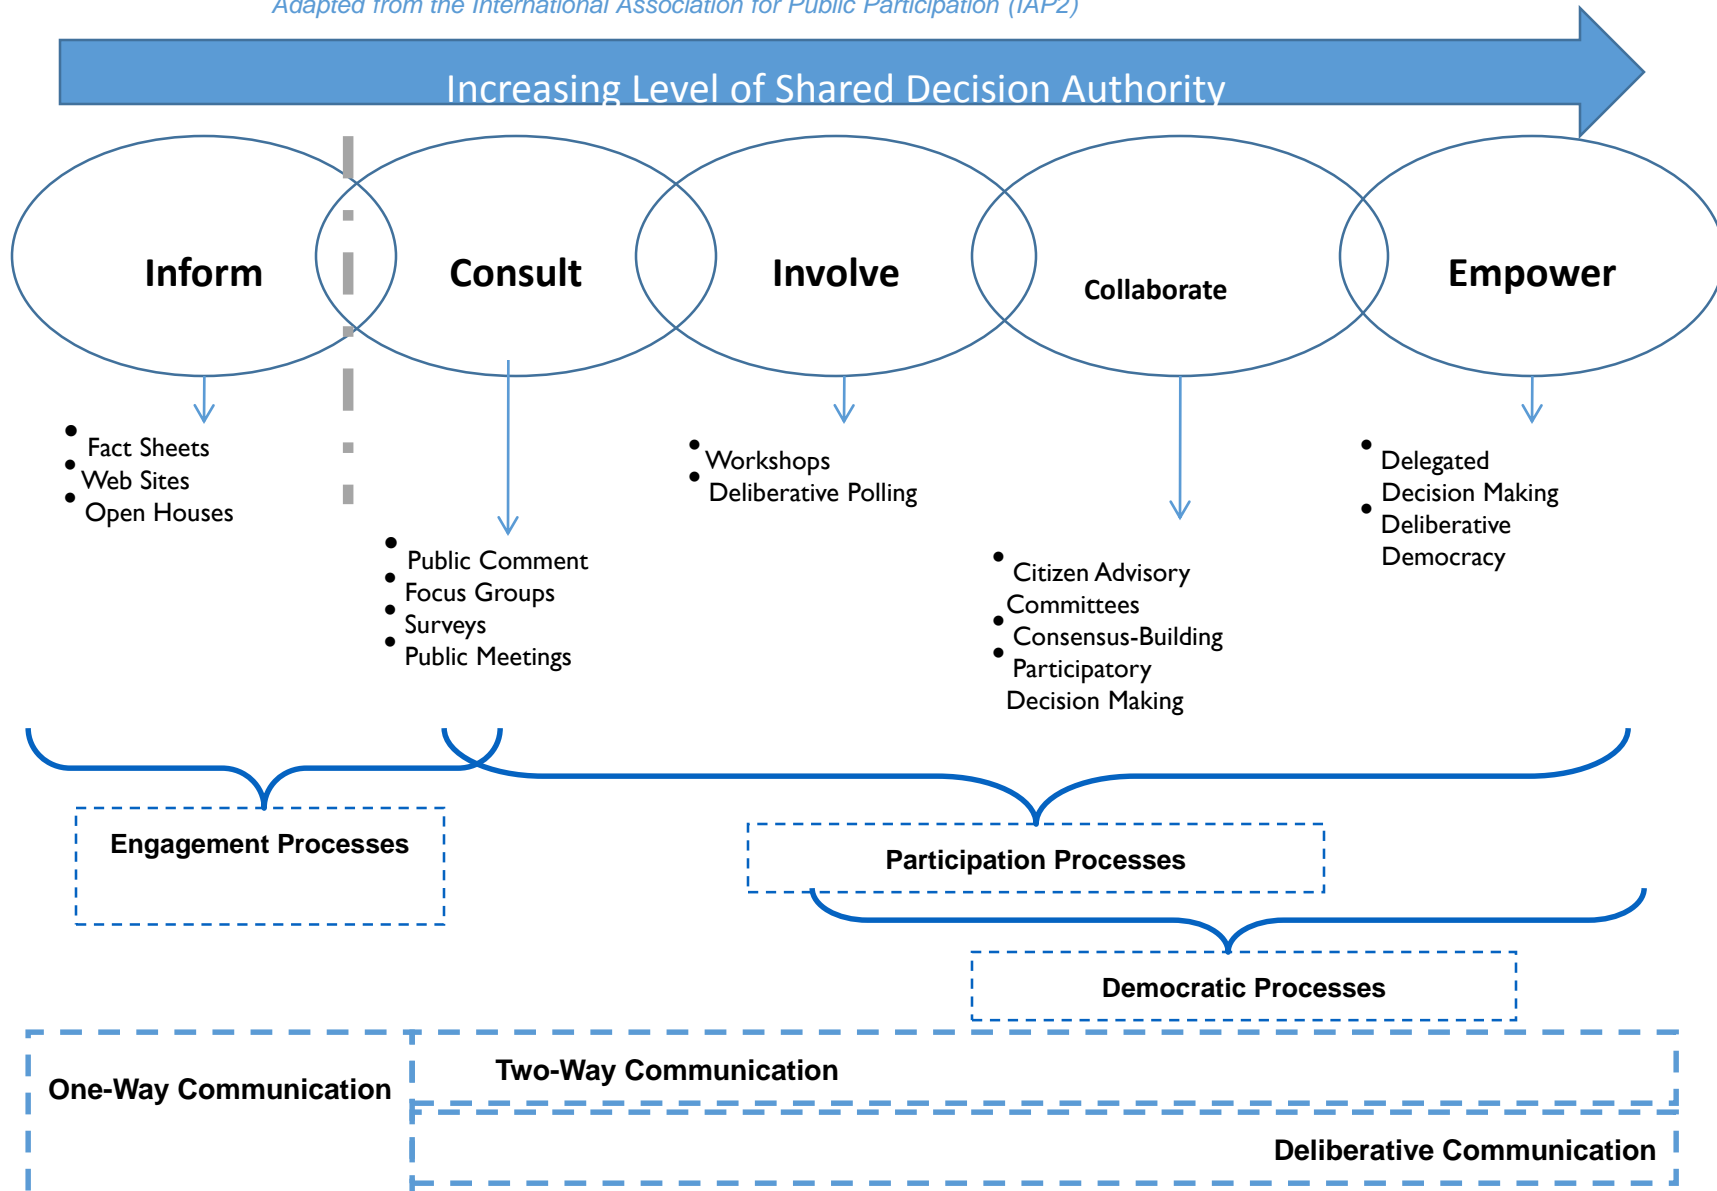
Adapted from the International Association for Public Participation (IAP2)

Increasing Level of Shared Decision Authority

Inform

Consult

Involve

Collaborate

Empower

- Fact Sheets
- Web Sites
- Open Houses

- Public Comment
- Focus Groups
- Surveys
- Public Meetings

- Workshops
- Deliberative Polling

- Citizen Advisory Committees
- Consensus-Building
- Participatory Decision Making

- Delegated Decision Making
- Deliberative Democracy

Engagement Processes

Participation Processes

Democratic Processes

One-Way Communication

Two-Way Communication

Deliberative Communication